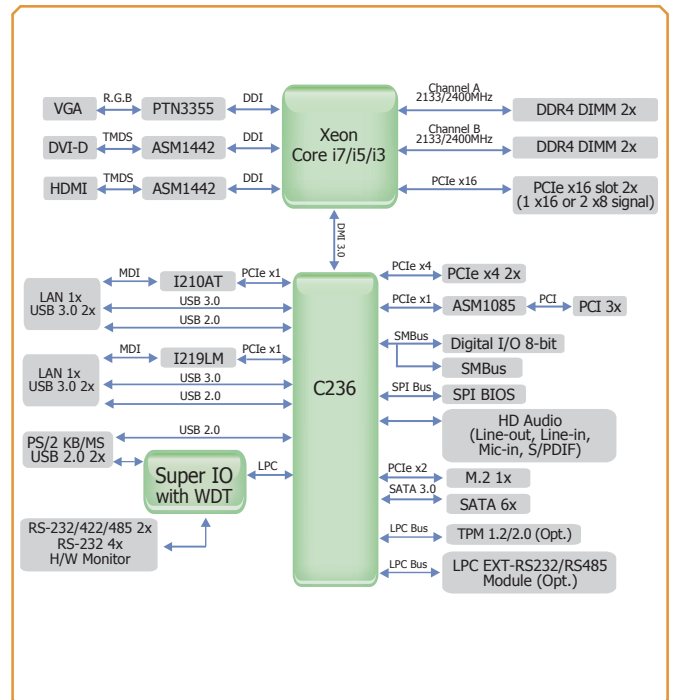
VGA
R.G.B
PTN3355
DDI
DVI-D
TMDS
ASM1442
DDI
HDMI
TMDS
ASM1442
DDI
Xeon
Core i7/i5/i3
Channel A
2133/2400MHz
DDR4 DIMM 2x
Channel B
2133/2400MHz
DDR4 DIMM 2x
PCIe x16
PCIe x16 slot 2x
(1 x16 or 2 x8 signal)
DMI 3.0
LAN 1x
USB 3.0 2x
MDI
I210AT
PCIe x1
USB 3.0
USB 2.0
LAN 1x
USB 3.0 2x
MDI
I219LM
PCIe x1
USB 3.0
USB 2.0
PS/2 KB/MS
USB 2.0 2x
USB 2.0
Super IO
with WDT
LPC
RS-232/422/485 2x
RS-232 4x
H/W Monitor
C236
PCIe x4
PCIe x4 2x
PCIe x1
ASM1085
PCI
PCI 3x
SMBus
Digital I/O 8-bit
SMBus
SPI Bus
SPI BIOS
HD Audio
(Line-out, Line-in,
Mic-in, S/PDIF)
PCIe x2
M.2 1x
SATA 3.0
SATA 6x
LPC Bus
TPM 1.2/2.0 (Opt.)
LPC Bus
LPC EXT-RS232/RS485
Module (Opt.)